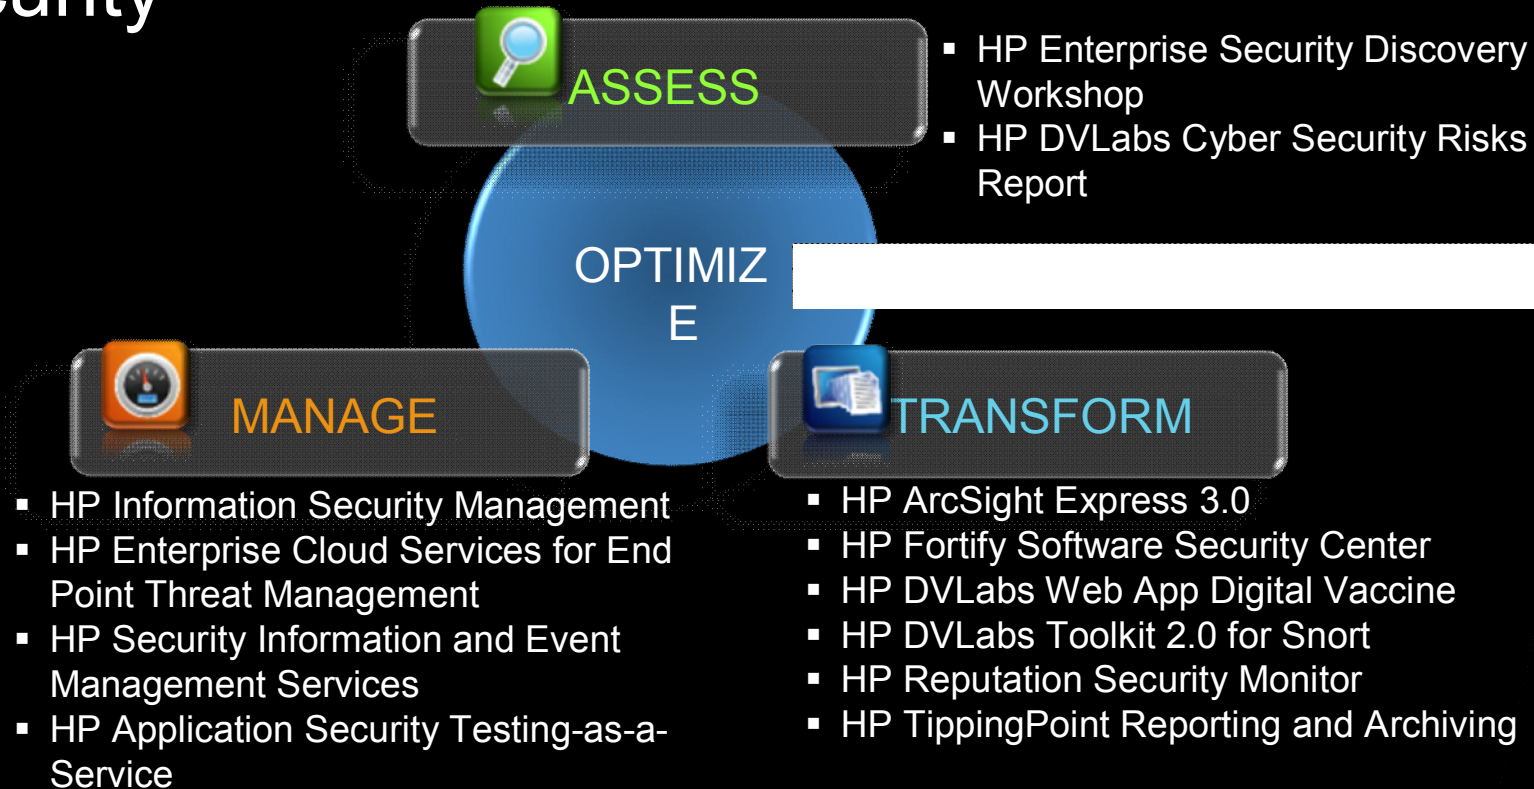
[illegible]

ASSESS

- HP Enterprise Security Discovery Workshop
- HP DVLabs Cyber Security Risks Report

OPTIMIZ
E

MANAGE

TRANSFORM

- HP Information Security Management
- HP Enterprise Cloud Services for End Point Threat Management
- HP Security Information and Event Management Services
- HP Application Security Testing-as-a-Service

- HP ArcSight Express 3.0
- HP Fortify Software Security Center
- HP DVLabs Web App Digital Vaccine
- HP DVLabs Toolkit 2.0 for Snort
- HP Reputation Security Monitor
- HP TippingPoint Reporting and Archiving